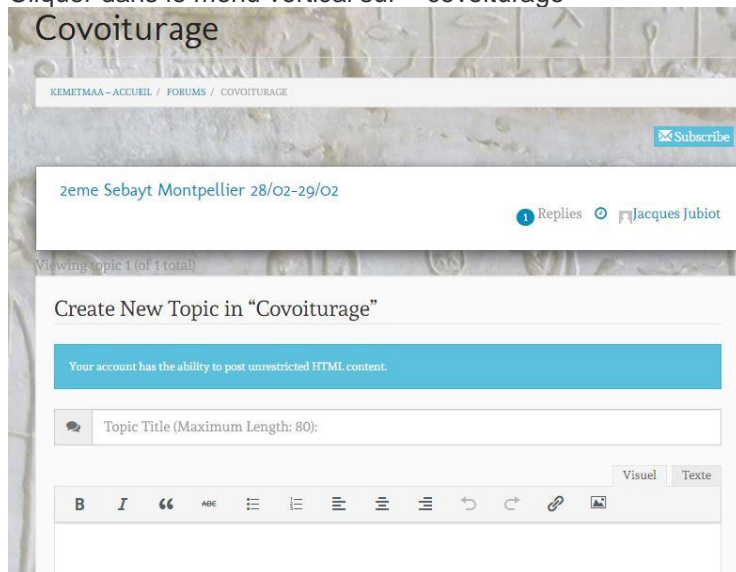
Cliquer dans le menu vertical sur "covoiturage"

Covoiturage

KEMETMAA – ACCUEIL / FORUMS / COVOITURAGE

Subscribe

2eme Sebayt Montpellier 28/02-29/02

1 Replies Jacques Jubiot

Viewing topic 1 (of 1 total)

Create New Topic in "Covoiturage"

Your account has the ability to post unrestricted HTML content.

Topic Title (Maximum Length: 80):

Visuel Texte

B I ABC